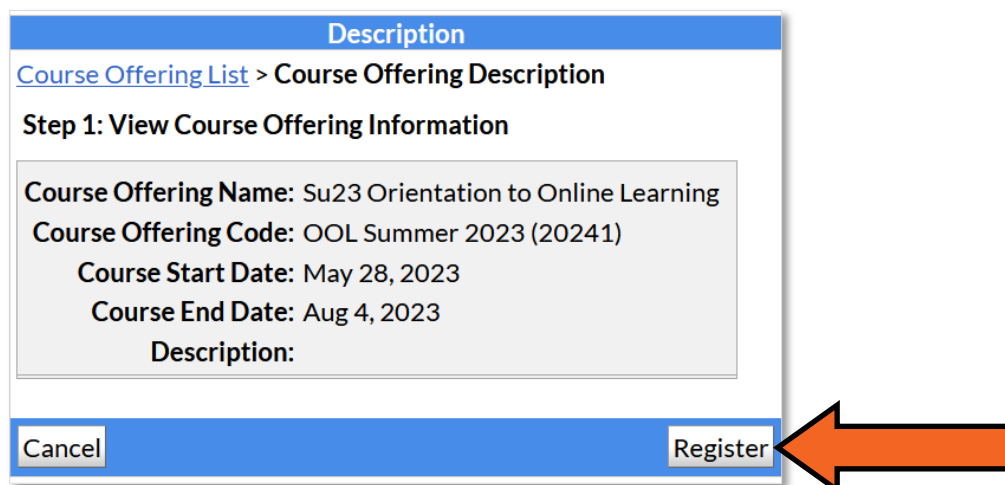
Description

Course Offering List > Course Offering Description

Step 1: View Course Offering Information

| | |
|---|---|
| Course Offering Name: | Su23 Orientation to Online Learning |
| Course Offering Code: | OOL Summer 2023 (20241) |
| Course Start Date: | May 28, 2023 |
| Course End Date: | Aug 4, 2023 |
| Description: | |

Cancel

Register